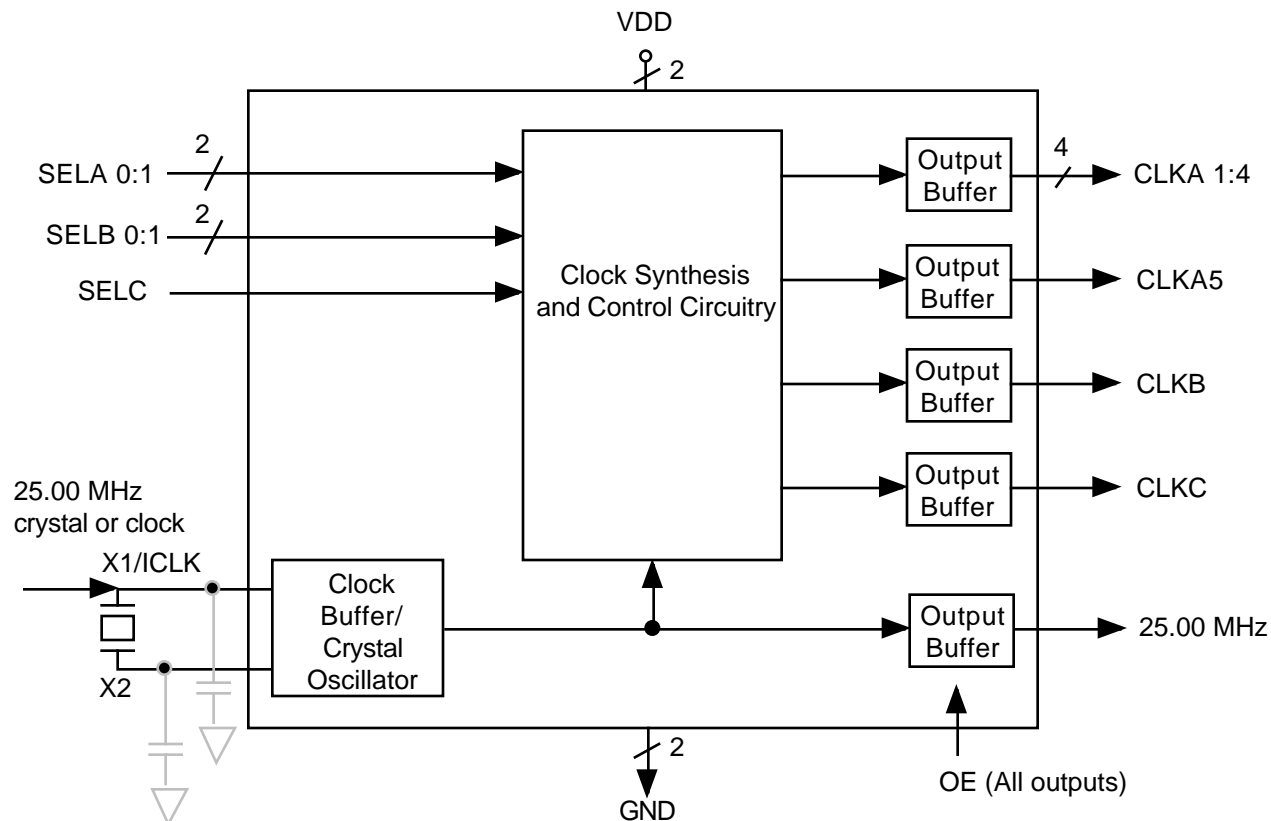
VDD

2

2

SELA 0:1

2

SELB 0:1

SELC

Clock Synthesis and Control Circuitry

Output Buffer

4

CLKA 1:4

Output Buffer

CLKA5

Output Buffer

CLKB

Output Buffer

CLKC

25.00 MHz crystal or clock

X1/ICLK

X2

Clock Buffer/ Crystal Oscillator

Output Buffer

25.00 MHz

2

GND

OE (All outputs)